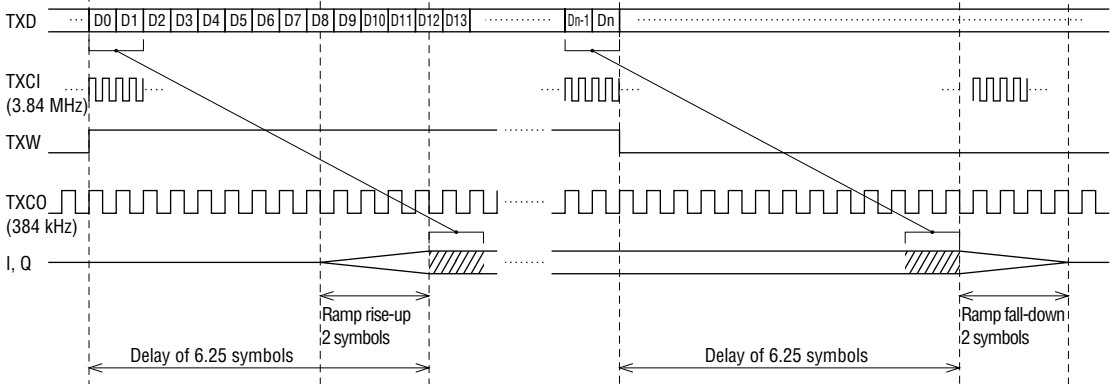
TXD ··· D0 D1 D2 D3 D4 D5 D6 D7 D8 D9 D10 D11 D12 D13 ··········· Dn-1 Dn ···········

TXCI (3.84 MHz) ···

TXW ·······

TXCO (384 kHz) ·······

I, Q ·······

Ramp rise-up 2 symbols

Ramp fall-down 2 symbols

Delay of 6.25 symbols

Delay of 6.25 symbols